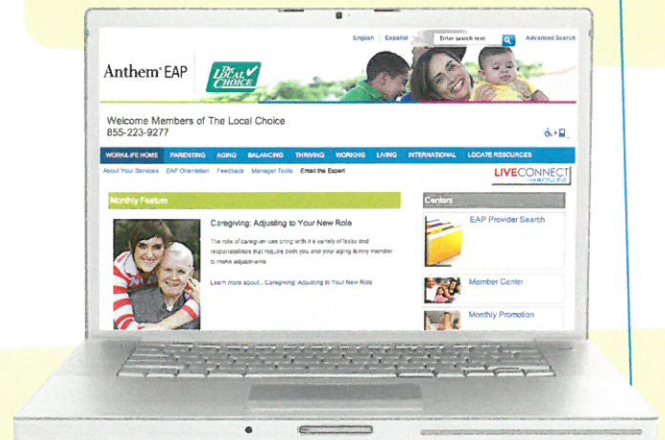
English Español Enter search text Advanced Search

Anthem EAP

The Local Choice

Welcome Members of The Local Choice
855-223-9277

WORKLIFE HOME PARENTING AGING BALANCING THRIVING WORKING LIVING INTERNATIONAL LOCATE RESOURCES

About Your Services EAP Orientation Feedback Manager Tools Email the Expert

LIVECONNECT

Monthly Feature

Caregiving: Adjusting to Your New Role

The role of caregiver can bring with it a variety of tasks and responsibilities that require both you and your aging family member to make adjustments.

Learn more about... Caregiving: Adjusting to Your New Role

Centers

EAP Provider Search

Member Center

Monthly Promotion